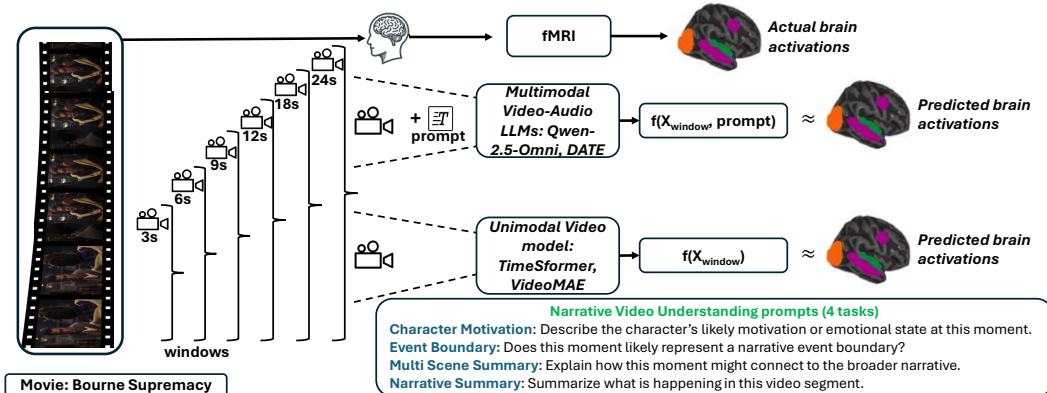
fMRI

Actual brain activations

24s

18s

12s

9s

6s

3s

windows

+ prompt

Multimodal Video-Audio LLMs: Qwen-2.5-Omni, DATE

$f(X_{window}, prompt)$ ≈

Predicted brain activations

Unimodal Video model: TimeSformer, VideoMAE

$f(X_{window})$ ≈

Predicted brain activations

Movie: Bourne Supremacy

Narrative Video Understanding prompts (4 tasks)

Character Motivation: Describe the character's likely motivation or emotional state at this moment.

Event Boundary: Does this moment likely represent a narrative event boundary?

Multi Scene Summary: Explain how this moment might connect to the broader narrative.

Narrative Summary: Summarize what is happening in this video segment.